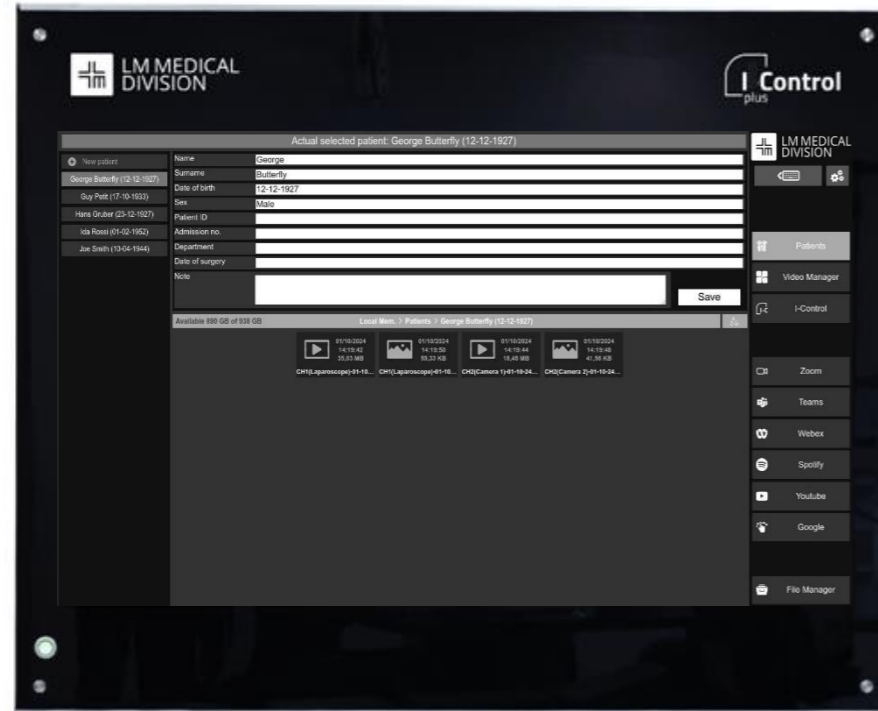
LM MEDICAL DIVISION

I Control plus

Actual selected patient: George Butterfly (12-12-1927)

New patient
George Butterfly (12-12-1927)
Guy Petit (17-10-1933)
Hans Gruber (23-12-1927)
Ida Rossi (01-02-1952)
Joe Smith (10-04-1944)

| | |
|---|---|
| Name | George |
| Surname | Butterfly |
| Date of birth | 12-12-1927 |
| Sex | Male |
| Patient ID | |
| Admission no. | |
| Department | |
| Date of surgery | |
| Note | |

Save

Available 880 GB of 938 GB

Local Mem. > Patients > George Butterfly (12-12-1927)

01/10/2024 14:18:42 35,03 MB
CH1(Laparoscope)-01-10...

01/10/2024 14:18:50 59,33 KB
CH1(Laparoscope)-01-10...

01/10/2024 14:18:44 18,48 MB
CH2(Camera 1)-01-10-24...

01/10/2024 14:18:48 41,56 KB
CH2(Camera 2)-01-10-24...

LM MEDICAL DIVISION

Patients
Video Manager
I-Control
Zoom
Teams
Webex
Spotify
Youtube
Google
File Manager